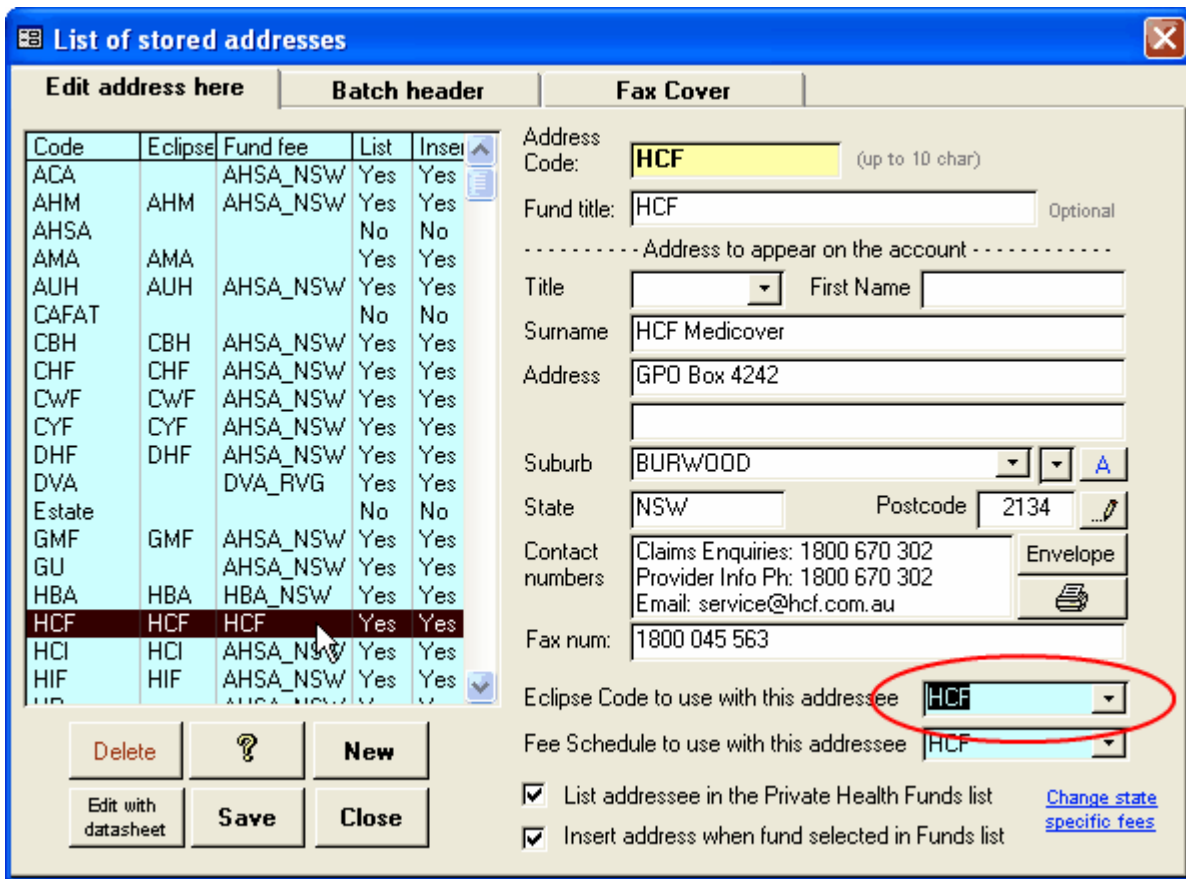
List of stored addresses

Edit address here | Batch header | Fax Cover

| Code | Eclipse | Fund fee | List | Inser |
|---|---|---|---|---|
| ACA | | AHSA_NSW | Yes | Yes |
| AHM | AHM | AHSA_NSW | Yes | Yes |
| AHSA | | | No | No |
| AMA | AMA | | Yes | Yes |
| AUH | AUH | AHSA_NSW | Yes | Yes |
| CAFAT | | | No | No |
| CBH | CBH | AHSA_NSW | Yes | Yes |
| CHF | CHF | AHSA_NSW | Yes | Yes |
| CWF | CWF | AHSA_NSW | Yes | Yes |
| CYF | CYF | AHSA_NSW | Yes | Yes |
| DHF | DHF | AHSA_NSW | Yes | Yes |
| DVA | | DVA_RVG | Yes | Yes |
| Estate | | | No | No |
| GMF | GMF | AHSA_NSW | Yes | Yes |
| GU | | AHSA_NSW | Yes | Yes |
| HBA | HBA | HBA_NSW | Yes | Yes |
| HCF | HCF | HCF | Yes | Yes |
| HCI | HCI | AHSA_NSW | Yes | Yes |
| HIF | HIF | AHSA_NSW | Yes | Yes |

Delete ? New
Edit with datasheet Save Close

Address Code: HCF (up to 10 char)
Fund title: HCF Optional
- - - - - - - - - - Address to appear on the account - - - - - - - - - - - -
Title First Name
Surname HCF Medicover
Address GPO Box 4242
Suburb BURWOOD A
State NSW Postcode 2134
Contact numbers Claims Enquiries: 1800 670 302
Provider Info Ph: 1800 670 302
Email: service@hcf.com.au
Envelope
Fax num: 1800 045 563
Eclipse Code to use with this addressee HCF
Fee Schedule to use with this addressee HCF
List addressee in the Private Health Funds list
Insert address when fund selected in Funds list
Change state specific fees